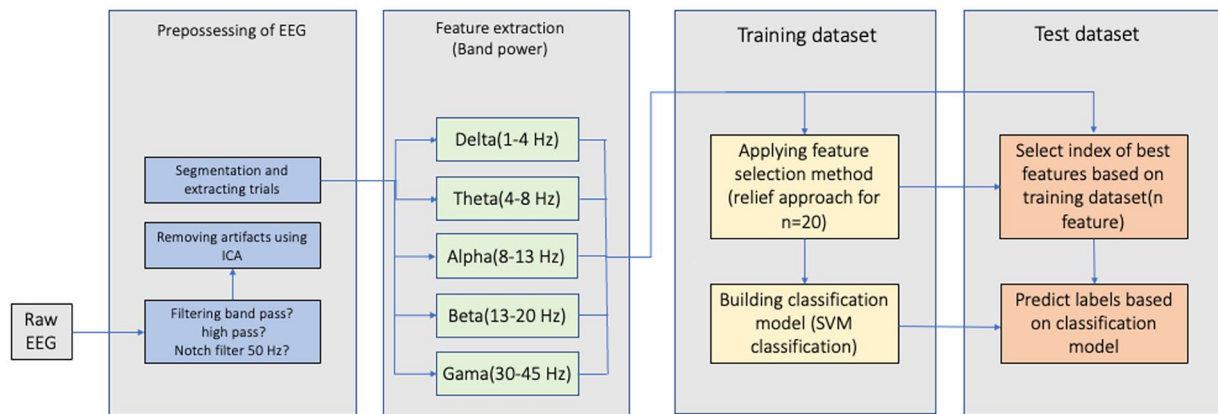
Raw EEG

Prepossessing of EEG

Segmentation and extracting trials

Removing artifacts using ICA

Filtering band pass? high pass? Notch filter 50 Hz?

Feature extraction (Band power)

Delta(1-4 Hz)

Theta(4-8 Hz)

Alpha(8-13 Hz)

Beta(13-20 Hz)

Gama(30-45 Hz)

Training dataset

Applying feature selection method (relief approach for n=20)

Building classification model (SVM classification)

Test dataset

Select index of best features based on training dataset(n feature)

Predict labels based on classification model